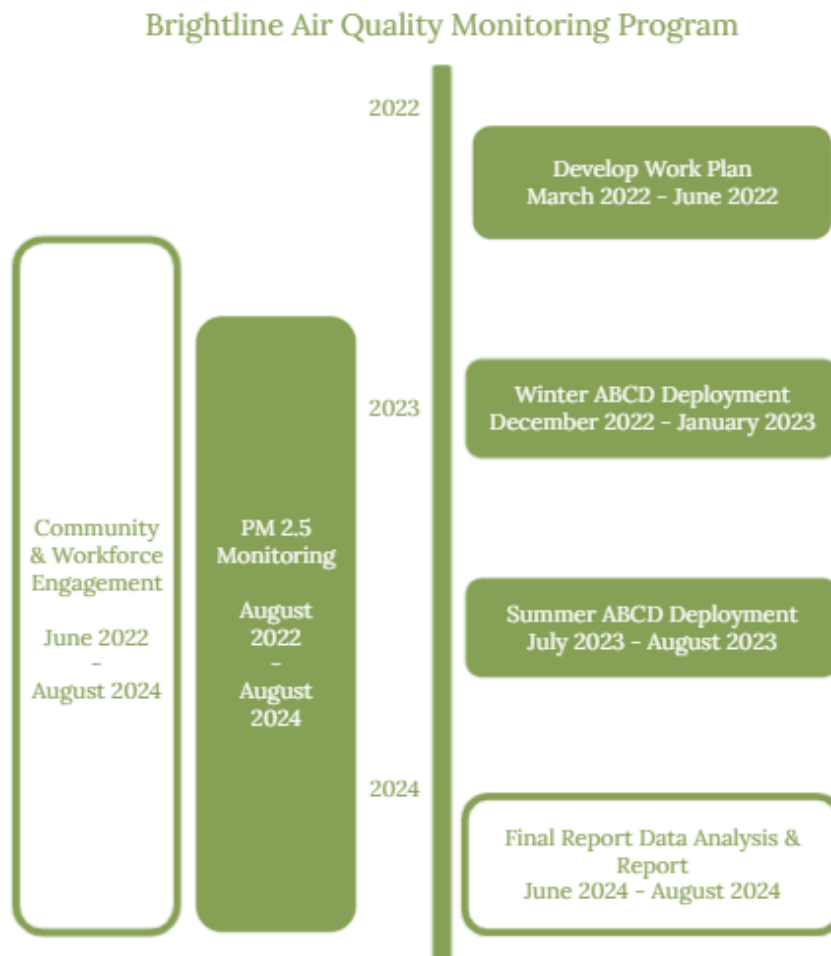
Brightline Air Quality Monitoring Program

2022

Develop Work Plan
March 2022 - June 2022

Community & Workforce Engagement

June 2022
-
August 2024

PM 2.5 Monitoring

August 2022
-
August 2024

2023

Winter ABCD Deployment
December 2022 - January 2023

Summer ABCD Deployment
July 2023 - August 2023

2024

Final Report Data Analysis & Report
June 2024 - August 2024